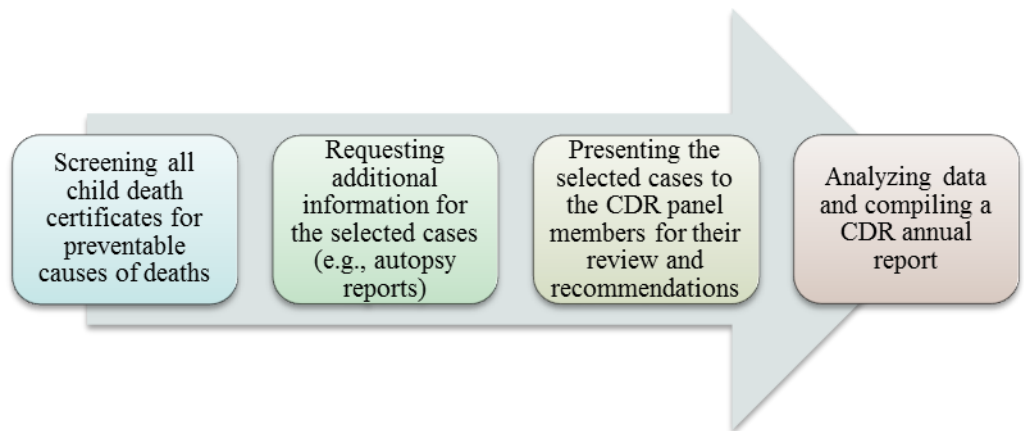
Screening all child death certificates for preventable causes of deaths

Requesting additional information for the selected cases (e.g., autopsy reports)

Presenting the selected cases to the CDR panel members for their review and recommendations

Analyzing data and compiling a CDR annual report